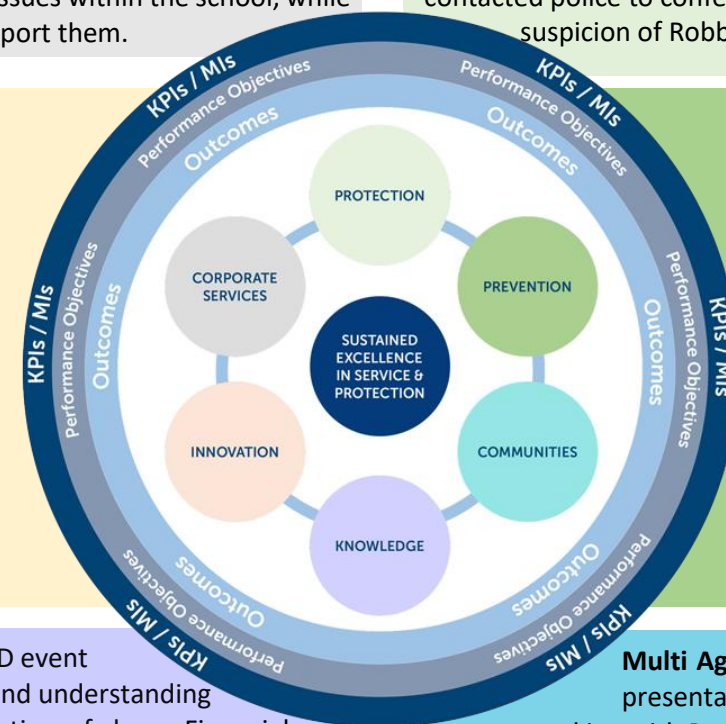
ssues within the school, while
port them.

contacted police to conf
suspicion of Robb

KPIs / MIs
Performance Objectives
Outcomes
KPIs / MIs
Performance Objectives
Outcomes
KPIs / MIs
Performance Objectives
Outcomes
KPIs / MIs
Performance Objectives
Outcomes
Outcomes
Performance Objectives
KPIs / MIs
Outcomes
Performance Objectives
KPIs / MIs

PROTECTION
PREVENTION
COMMUNITIES
KNOWLEDGE
INNOVATION
CORPORATE SERVICES
SUSTAINED EXCELLENCE IN SERVICE & PROTECTION

D event
nd understanding

Multi Ag
presenta